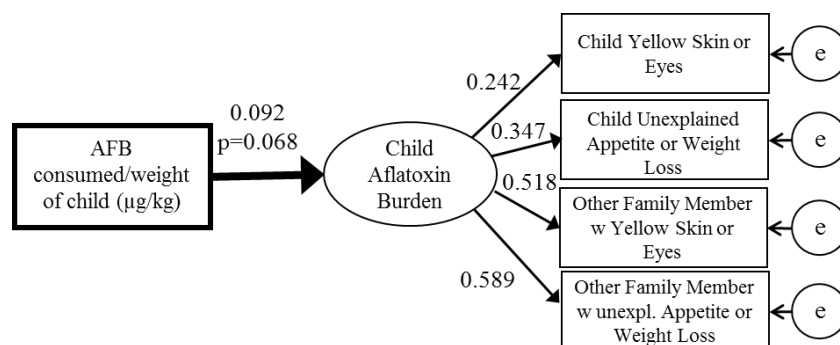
AFB consumed/weight of child (μg/kg)

0.092
p=0.068

Child Aflatoxin Burden

0.242

0.347

0.518

0.589

Child Yellow Skin or Eyes

Child Unexplained Appetite or Weight Loss

Other Family Member w Yellow Skin or Eyes

Other Family Member w unexpl. Appetite or Weight Loss

e

e

e

e